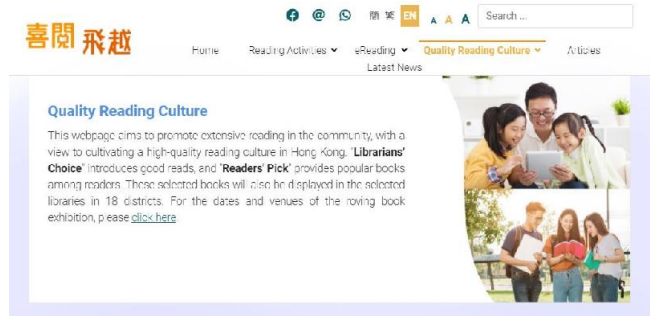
喜閱 飛越

简 繁 EN A A A Search ...

Home Reading Activities eReading Quality Reading Culture Articles Latest News

Quality Reading Culture

This webpage aims to promote extensive reading in the community, with a view to cultivating a high-quality reading culture in Hong Kong. "Librarians' Choice" introduces good reads, and "Readers' Pick" provides popular books among readers. These selected books will also be displayed in the selected libraries in 18 districts. For the dates and venues of the roving book exhibition, please click here